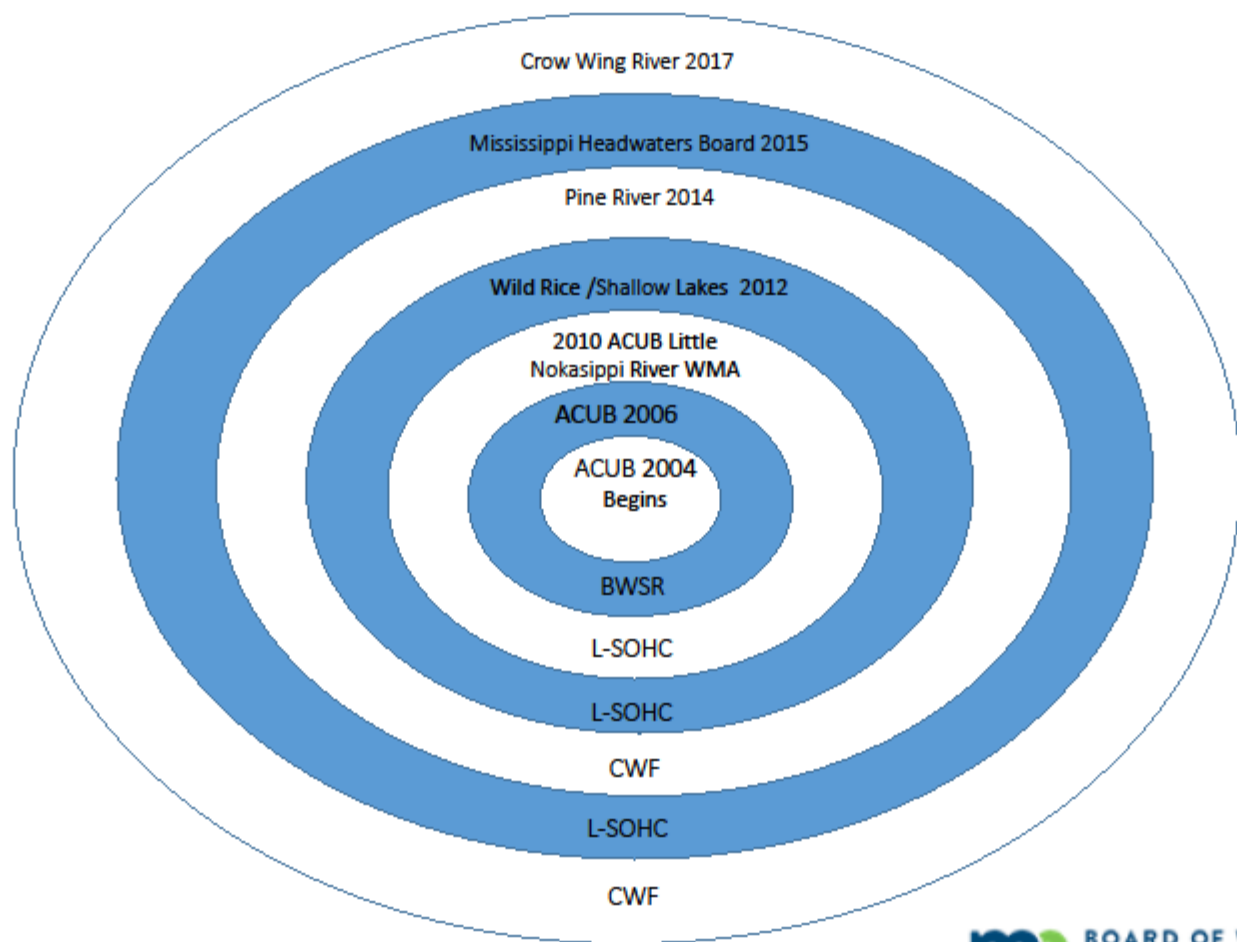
Crow Wing River 2017

Mississippi Headwaters Board 2015

Pine River 2014

Wild Rice /Shallow Lakes 2012

2010 ACUB Little Nokasippi River WMA

ACUB 2006

ACUB 2004 Begins

BWSR

L-SOHC

L-SOHC

CWF

L-SOHC

CWF

BOARD OF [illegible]